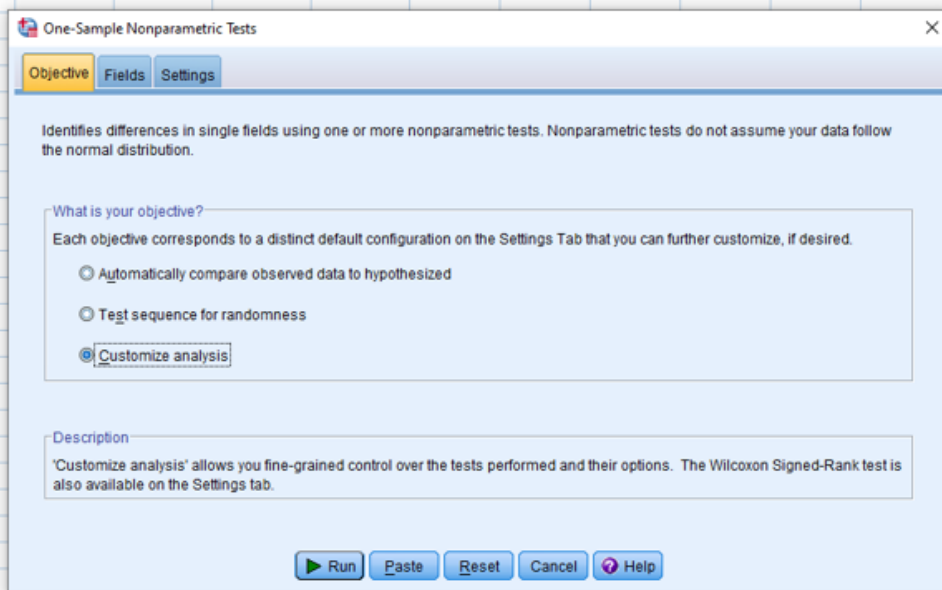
One-Sample Nonparametric Tests

Objective Fields Settings

Identifies differences in single fields using one or more nonparametric tests. Nonparametric tests do not assume your data follow the normal distribution.

What is your objective?

Each objective corresponds to a distinct default configuration on the Settings Tab that you can further customize, if desired.

Automatically compare observed data to hypothesized

Test sequence for randomness

Customize analysis

Description

'Customize analysis' allows you fine-grained control over the tests performed and their options. The Wilcoxon Signed-Rank test is also available on the Settings tab.

Run Paste Reset Cancel Help